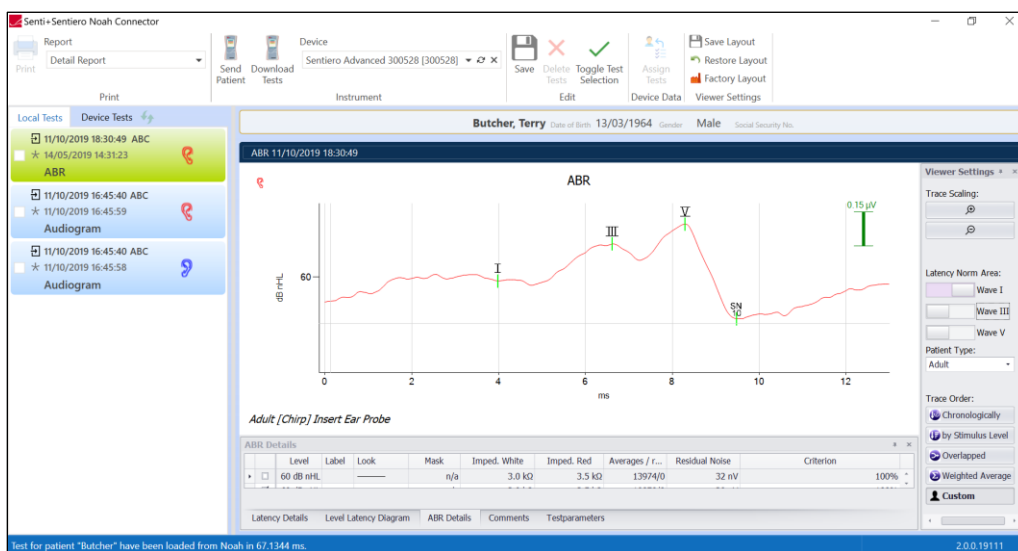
Senti+Sentiero Noah Connector

Print
Report
Detail Report
Print

Send Patient
Download Tests
Device
Sentiero Advanced 300528 [300528]
Instrument

Save
Delete Tests
Toggle Test Selection
Edit

Assign Tests
Device Data

Save Layout
Restore Layout
Factory Layout
Viewer Settings

Local Tests
Device Tests

11/10/2019 18:30:49 ABC
14/05/2019 14:31:23
ABR

11/10/2019 16:45:40 ABC
11/10/2019 16:45:59
Audiogram

11/10/2019 16:45:40 ABC
11/10/2019 16:45:58
Audiogram

Butcher, Terry Date of Birth 13/03/1964 Gender Male Social Security No.

ABR 11/10/2019 18:30:49

ABR

0.15 µV

I
III
V
SN 10

dB nHL
60

0 2 4 6 8 10 12
ms

Adult [Chirp] Insert Ear Probe

ABR Details

| | Level | Label | Look | Mask | Imped. White | Imped. Red | Averages / r... | Residual Noise | Criterion |
|---|---|---|---|---|---|---|---|---|---|
| ▸ ☐ | 60 dB nHL | | ——— | n/a | 3.0 kΩ | 3.5 kΩ | 13974/0 | 32 nV | 100% |

Latency Details
Level Latency Diagram
ABR Details
Comments
Testparameters

Viewer Settings
Trace Scaling:
Latency Norm Area:
Wave I
Wave III
Wave V
Patient Type:
Adult
Trace Order:
Chronologically
by Stimulus Level
Overlapped
Weighted Average
Custom

Test for patient "Butcher" have been loaded from Noah in 67.1344 ms.
2.0.0.19111